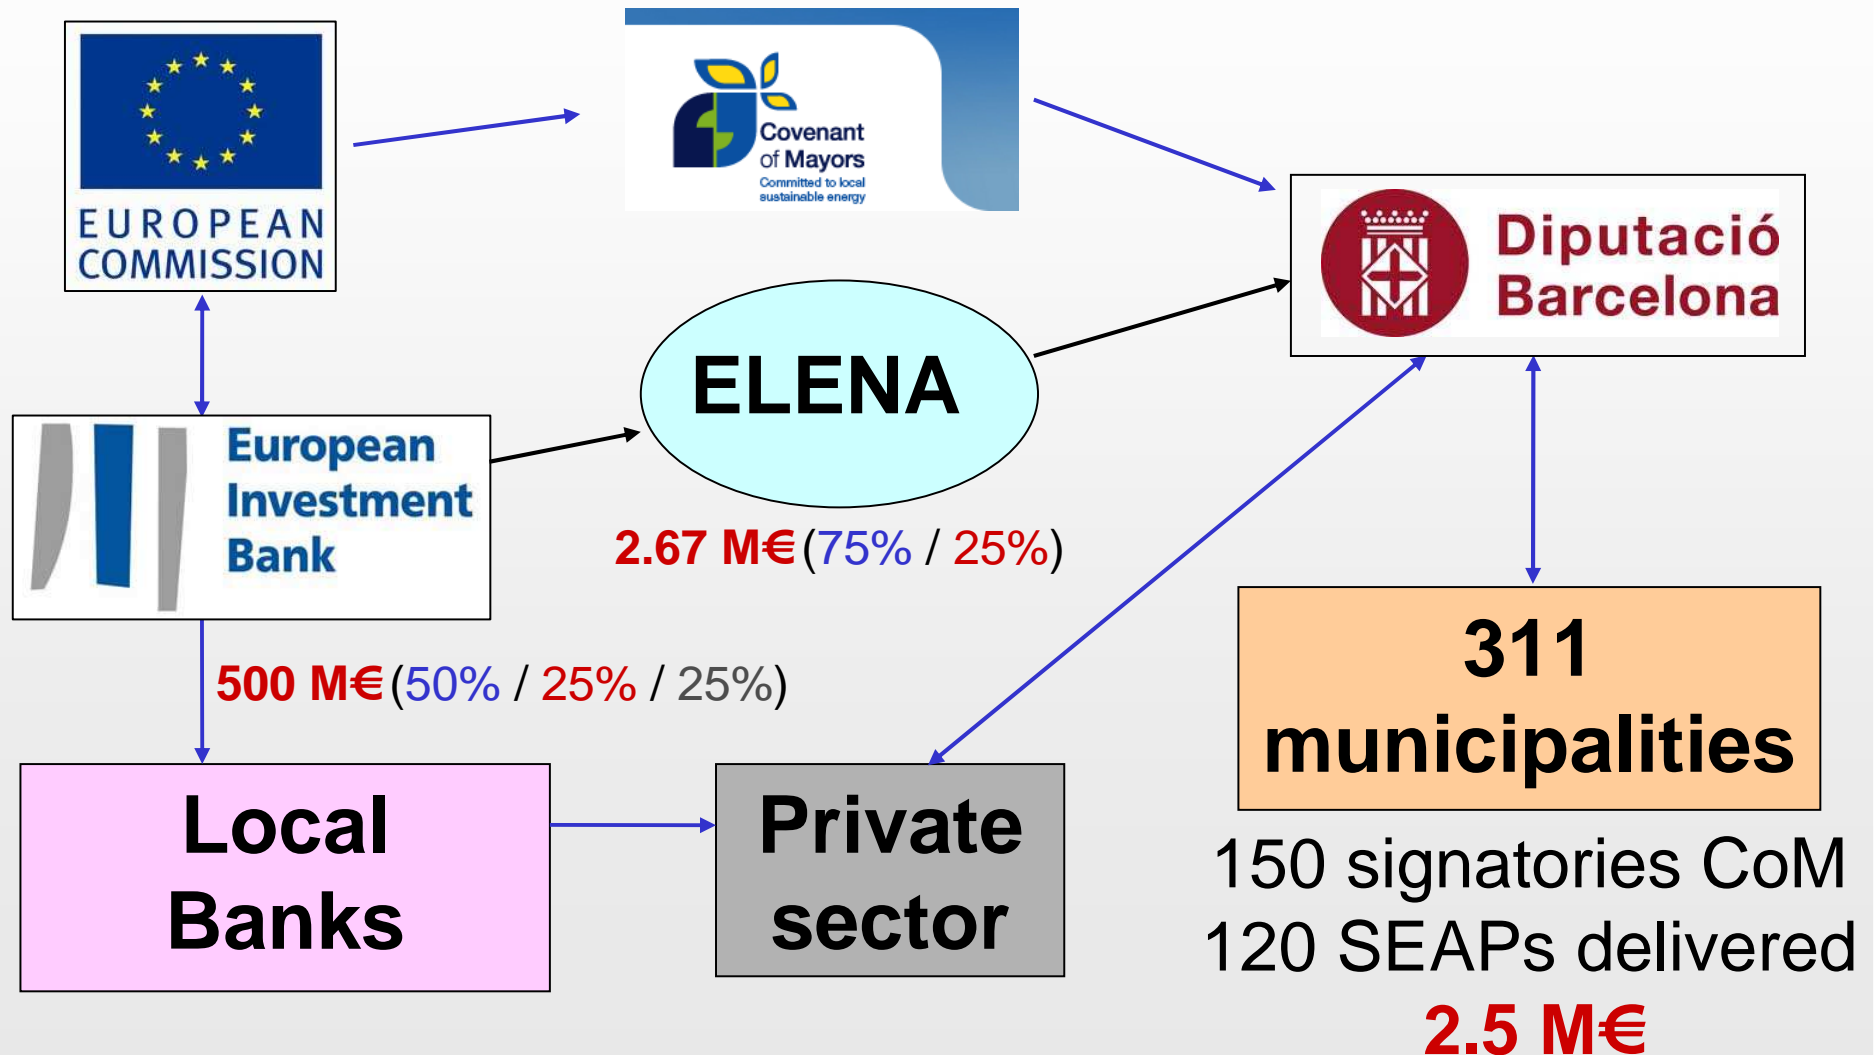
EUROPEAN COMMISSION

Covenant of Mayors
Committed to local sustainable energy

Diputació Barcelona

ELENA

European Investment Bank

2.67 M€ (75% / 25%)

500 M€ (50% / 25% / 25%)

311 municipalities

Local Banks

Private sector

150 signatories CoM
120 SEAPs delivered
2.5 M€